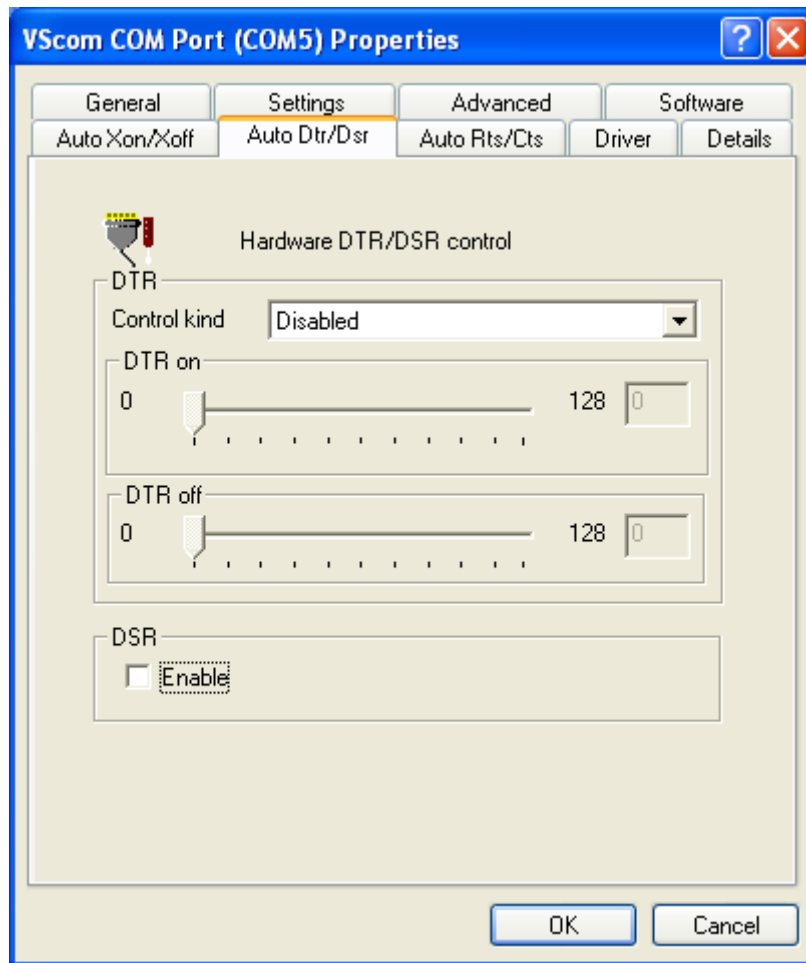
VScom COM Port (COM5) Properties

General | Settings | Advanced | Software
Auto Xon/Xoff | Auto Dtr/Dsr | Auto Rts/Cts | Driver | Details

Hardware DTR/DSR control

DTR
Control kind Disabled

DTR on
0 128 0

DTR off
0 128 0

DSR
Enable

OK Cancel